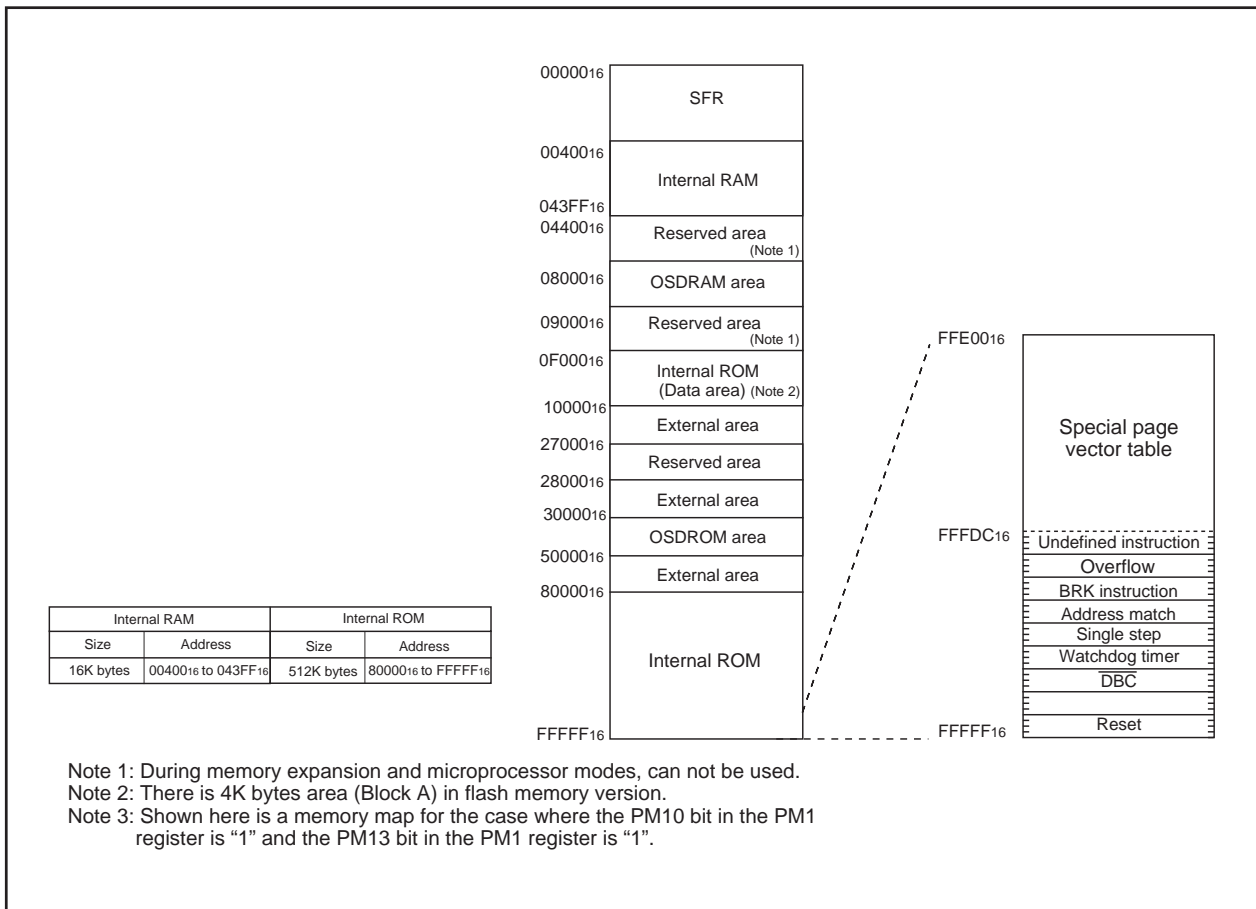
$00000_{16}$
SFR
$00400_{16}$
Internal RAM
$043FF_{16}$
$04400_{16}$
Reserved area (Note 1)
$08000_{16}$
OSDRAM area
$09000_{16}$
Reserved area (Note 1)
$0F000_{16}$
Internal ROM (Data area) (Note 2)
$10000_{16}$
External area
$27000_{16}$
Reserved area
$28000_{16}$
External area
$30000_{16}$
OSDROM area
$50000_{16}$
External area
$80000_{16}$
Internal ROM
$FFFFF_{16}$

$FFE00_{16}$
Special page vector table
$FFFDC_{16}$
Undefined instruction
Overflow
BRK instruction
Address match
Single step
Watchdog timer
$\overline{DBC}$

Reset
$FFFFF_{16}$

| Internal RAM | | Internal ROM | |
|---|---|---|---|
| Size | Address | Size | Address |
| 16K bytes | $00400_{16}$ to $043FF_{16}$ | 512K bytes | $80000_{16}$ to $FFFFF_{16}$ |

Note 1: During memory expansion and microprocessor modes, can not be used.
Note 2: There is 4K bytes area (Block A) in flash memory version.
Note 3: Shown here is a memory map for the case where the PM10 bit in the PM1 register is "1" and the PM13 bit in the PM1 register is "1".